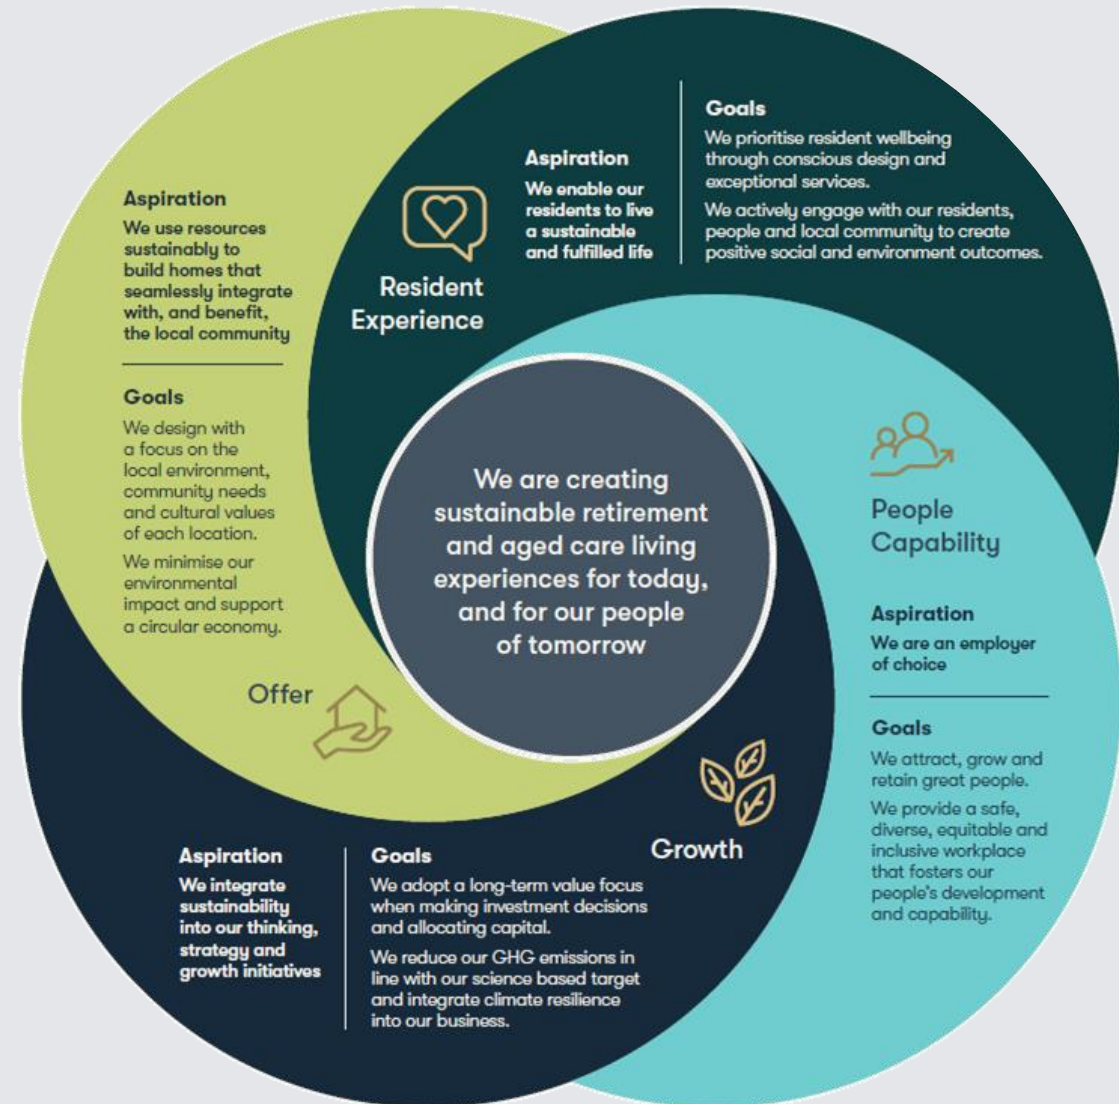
We are creating sustainable retirement and aged care living experiences for today, and for our people of tomorrow

Offer

Aspiration
We use resources sustainably to build homes that seamlessly integrate with, and benefit, the local community

Goals
We design with a focus on the local environment, community needs and cultural values of each location.
We minimise our environmental impact and support a circular economy.

Resident Experience

Aspiration
We enable our residents to live a sustainable and fulfilled life

Goals
We prioritise resident wellbeing through conscious design and exceptional services.
We actively engage with our residents, people and local community to create positive social and environment outcomes.

People Capability

Aspiration
We are an employer of choice

Goals
We attract, grow and retain great people.
We provide a safe, diverse, equitable and inclusive workplace that fosters our people's development and capability.

Growth

Aspiration
We integrate sustainability into our thinking, strategy and growth initiatives

Goals
We adopt a long-term value focus when making investment decisions and allocating capital.
We reduce our GHG emissions in line with our science based target and integrate climate resilience into our business.